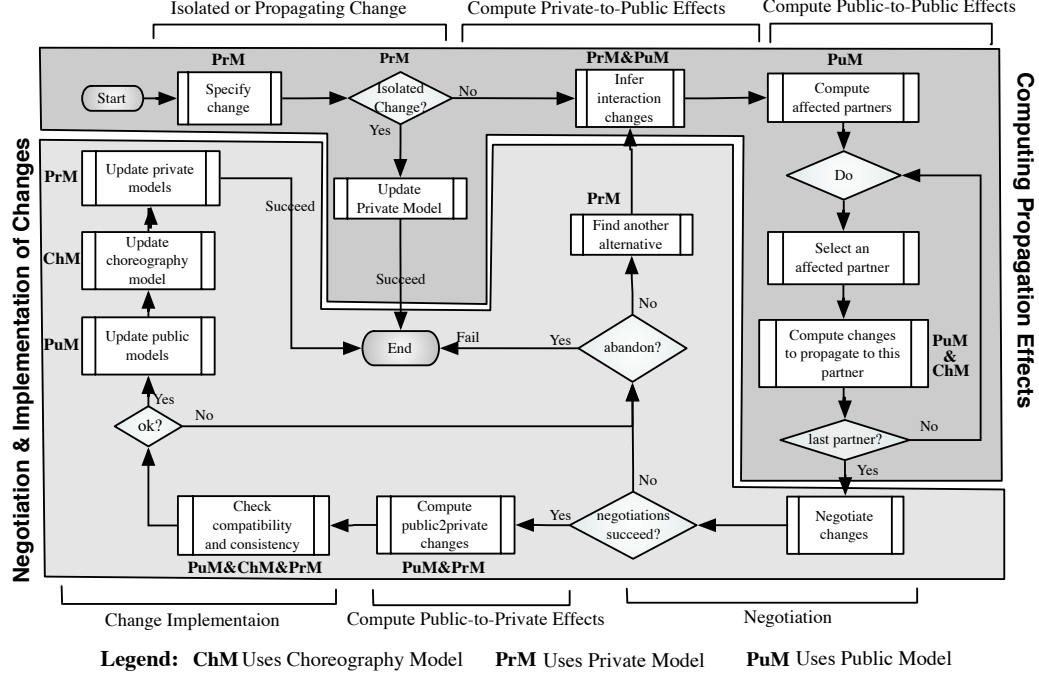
Isolated or Propagating Change
Compute Private-to-Public Effects
Compute Public-to-Public Effects

Computing Propagation Effects

Negotiation & Implementation of Changes

PrM
Start
Specify change
PrM
Isolated Change?
No
Yes
Update Private Model
Succeed
PrM&PuM
Infer interaction changes
PuM
Compute affected partners
Do
Select an affected partner
Compute changes to propagate to this partner
PuM & ChM
last partner?
No
Yes
PrM
Update private models
Succeed
ChM
Update choreography model
PuM
Update public models
End
Fail
Yes
abandon?
No
PrM
Find another alternative
Yes
ok?
No
No
Check compatibility and consistency
PuM&ChM&PrM
Compute public2private changes
PuM&PrM
Yes
negotiations succeed?
Negotiate changes

Change Implementaion
Compute Public-to-Private Effects
Negotiation

Legend: ChM Uses Choreography Model PrM Uses Private Model PuM Uses Public Model